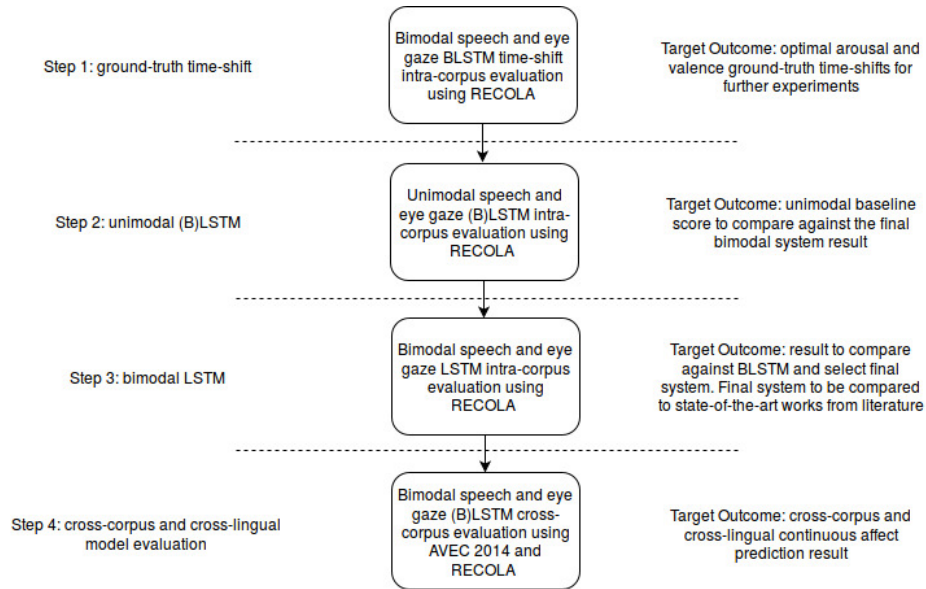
Step 1: ground-truth time-shift

Bimodal speech and eye gaze BLSTM time-shift intra-corpus evaluation using RECOLA

Target Outcome: optimal arousal and valence ground-truth time-shifts for further experiments

Step 2: unimodal (B)LSTM

Unimodal speech and eye gaze (B)LSTM intra-corpus evaluation using RECOLA

Target Outcome: unimodal baseline score to compare against the final bimodal system result

Step 3: bimodal LSTM

Bimodal speech and eye gaze LSTM intra-corpus evaluation using RECOLA

Target Outcome: result to compare against BLSTM and select final system. Final system to be compared to state-of-the-art works from literature

Step 4: cross-corpus and cross-lingual model evaluation

Bimodal speech and eye gaze (B)LSTM cross-corpus evaluation using AVEC 2014 and RECOLA

Target Outcome: cross-corpus and cross-lingual continuous affect prediction result